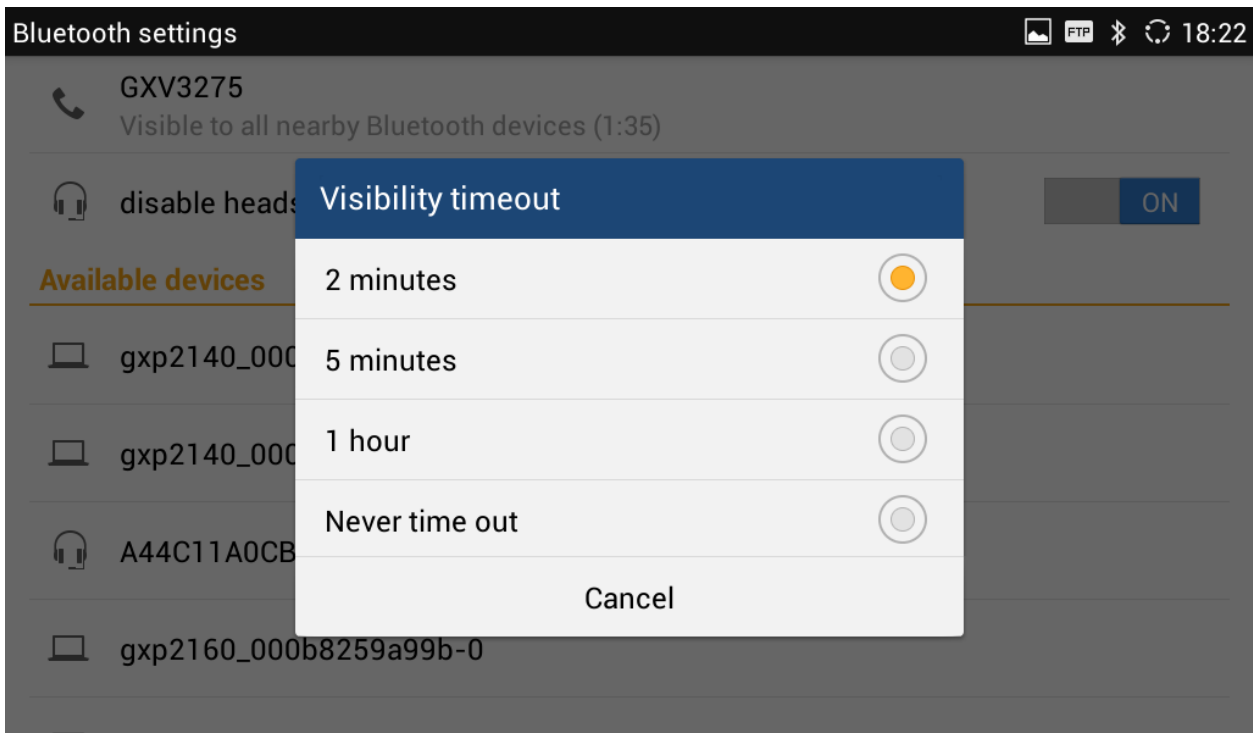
Bluetooth settings

FTP 18:22

GXV3275
Visible to all nearby Bluetooth devices (1:35)

disable heads

ON

Available devices

gxp2140_000

gxp2140_000

A44C11A0CB

gxp2160_000b8259a99b-0

Visibility timeout

2 minutes

5 minutes

1 hour

Never time out

Cancel